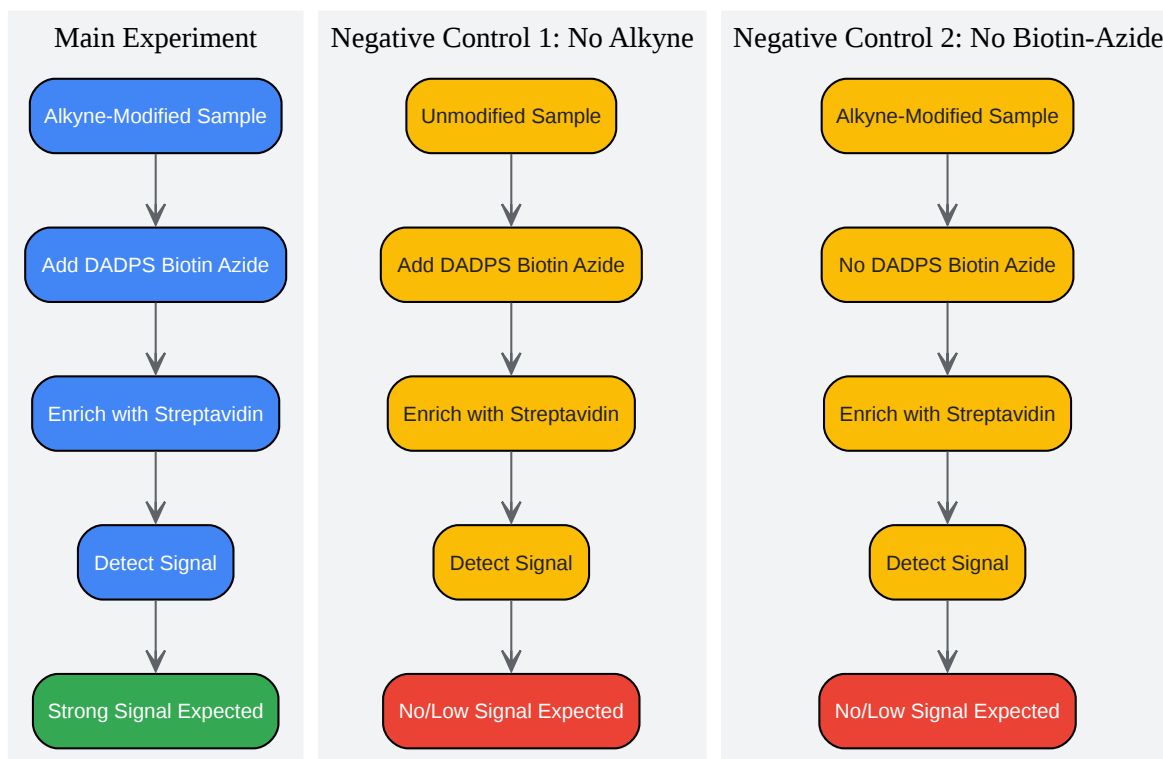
Main Experiment

Alkyne-Modified Sample

Add DADPS Biotin Azide

Enrich with Streptavidin

Detect Signal

Strong Signal Expected

Negative Control 1: No Alkyne

Unmodified Sample

Add DADPS Biotin Azide

Enrich with Streptavidin

Detect Signal

No/Low Signal Expected

Negative Control 2: No Biotin-Azide

Alkyne-Modified Sample

No DADPS Biotin Azide

Enrich with Streptavidin

Detect Signal

No/Low Signal Expected